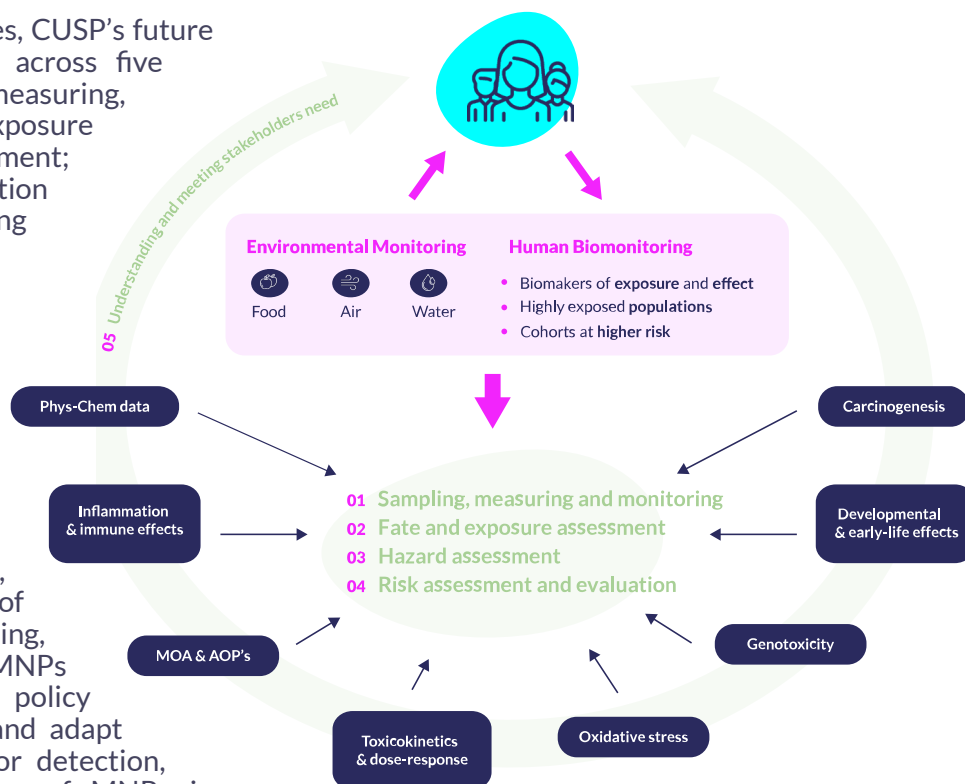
es, CUSP's future
across five
measuring,
xposure
ment;
tion
ng

,
of
ing,
MNPs
policy
nd adapt
or detection,

05 Understanding and meeting stakeholders need

Environmental Monitoring

Food

Air

Water

Human Biomonitoring

- Biomakers of **exposure** and **effect**
- Highly exposed **populations**
- Cohorts at **higher risk**

Phys-Chem data

Inflammation & immune effects

MOA & AOP's

Toxicokinetics & dose-response

Oxidative stress

Genotoxicity

Developmental & early-life effects

Carcinogenesis

01 Sampling, measuring and monitoring
02 Fate and exposure assessment
03 Hazard assessment
04 Risk assessment and evaluation